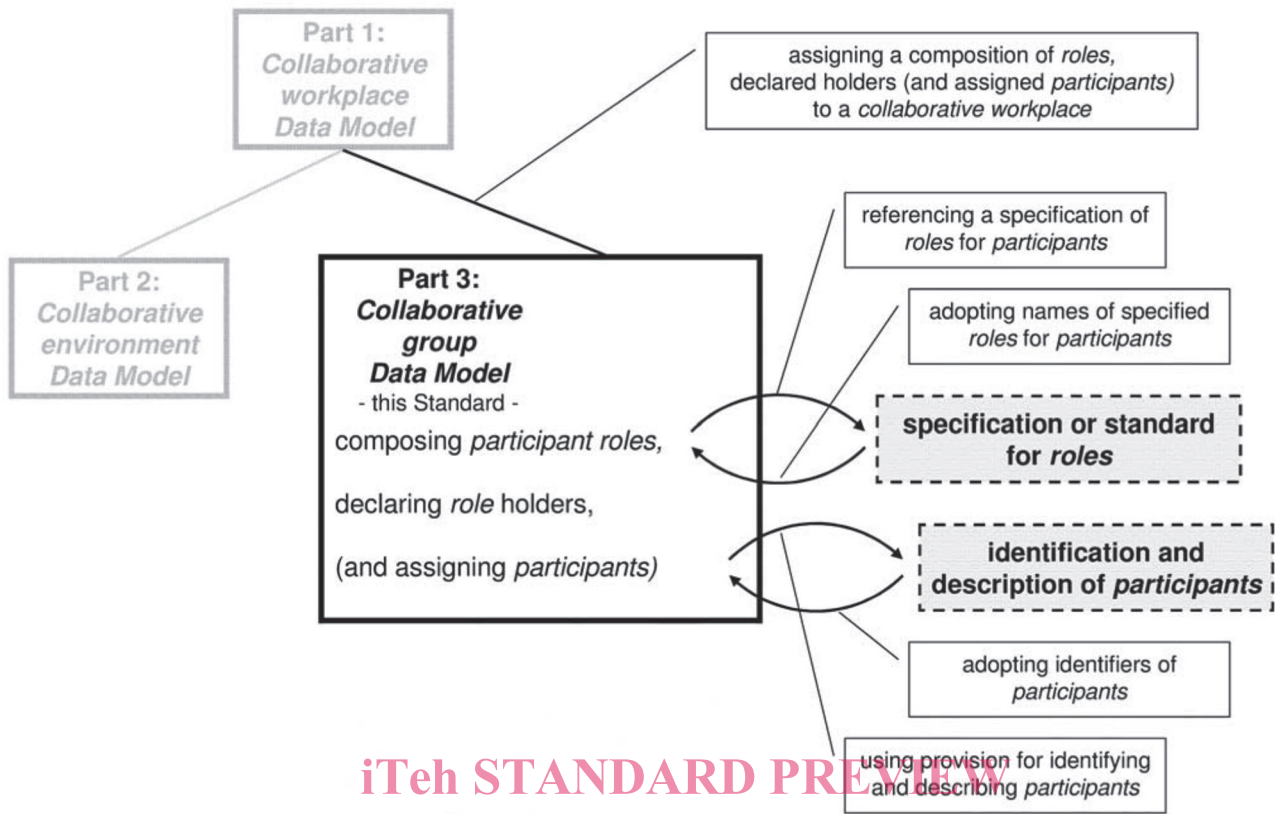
Part 1:
*Collaborative workplace Data Model*

assigning a composition of *roles*, declared holders (and assigned *participants)* to a *collaborative workplace*

referencing a specification of *roles* for *participants*

Part 2:
*Collaborative environment Data Model*

**Part 3:**
***Collaborative group Data Model***
- this Standard -
composing *participant roles,*
declaring *role* holders,
(and assigning *participants)*

adopting names of specified *roles* for *participants*

**specification or standard for *roles***

**identification and description of *participants***

adopting identifiers of *participants*

using provision for identifying and describing *participants*

iTeh STANDARD PREVIEW